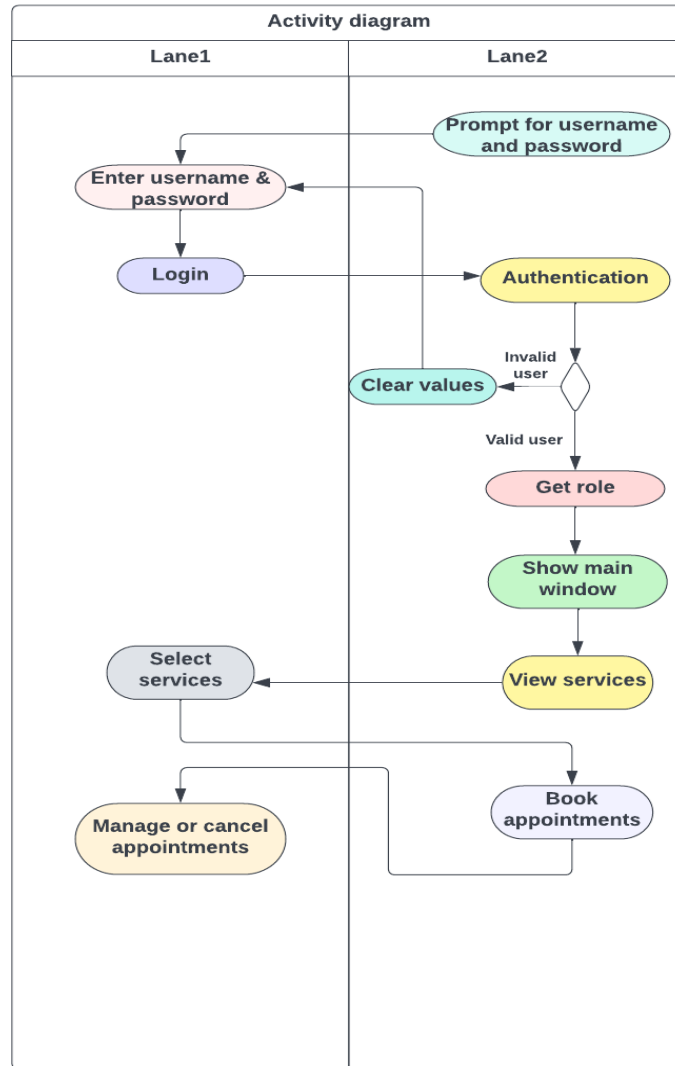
Activity diagram

Lane1

Lane2

Prompt for username and password

Enter username & password

Login

Authentication

Invalid user

Clear values

Valid user

Get role

Show main window

Select services

View services

Book appointments

Manage or cancel appointments